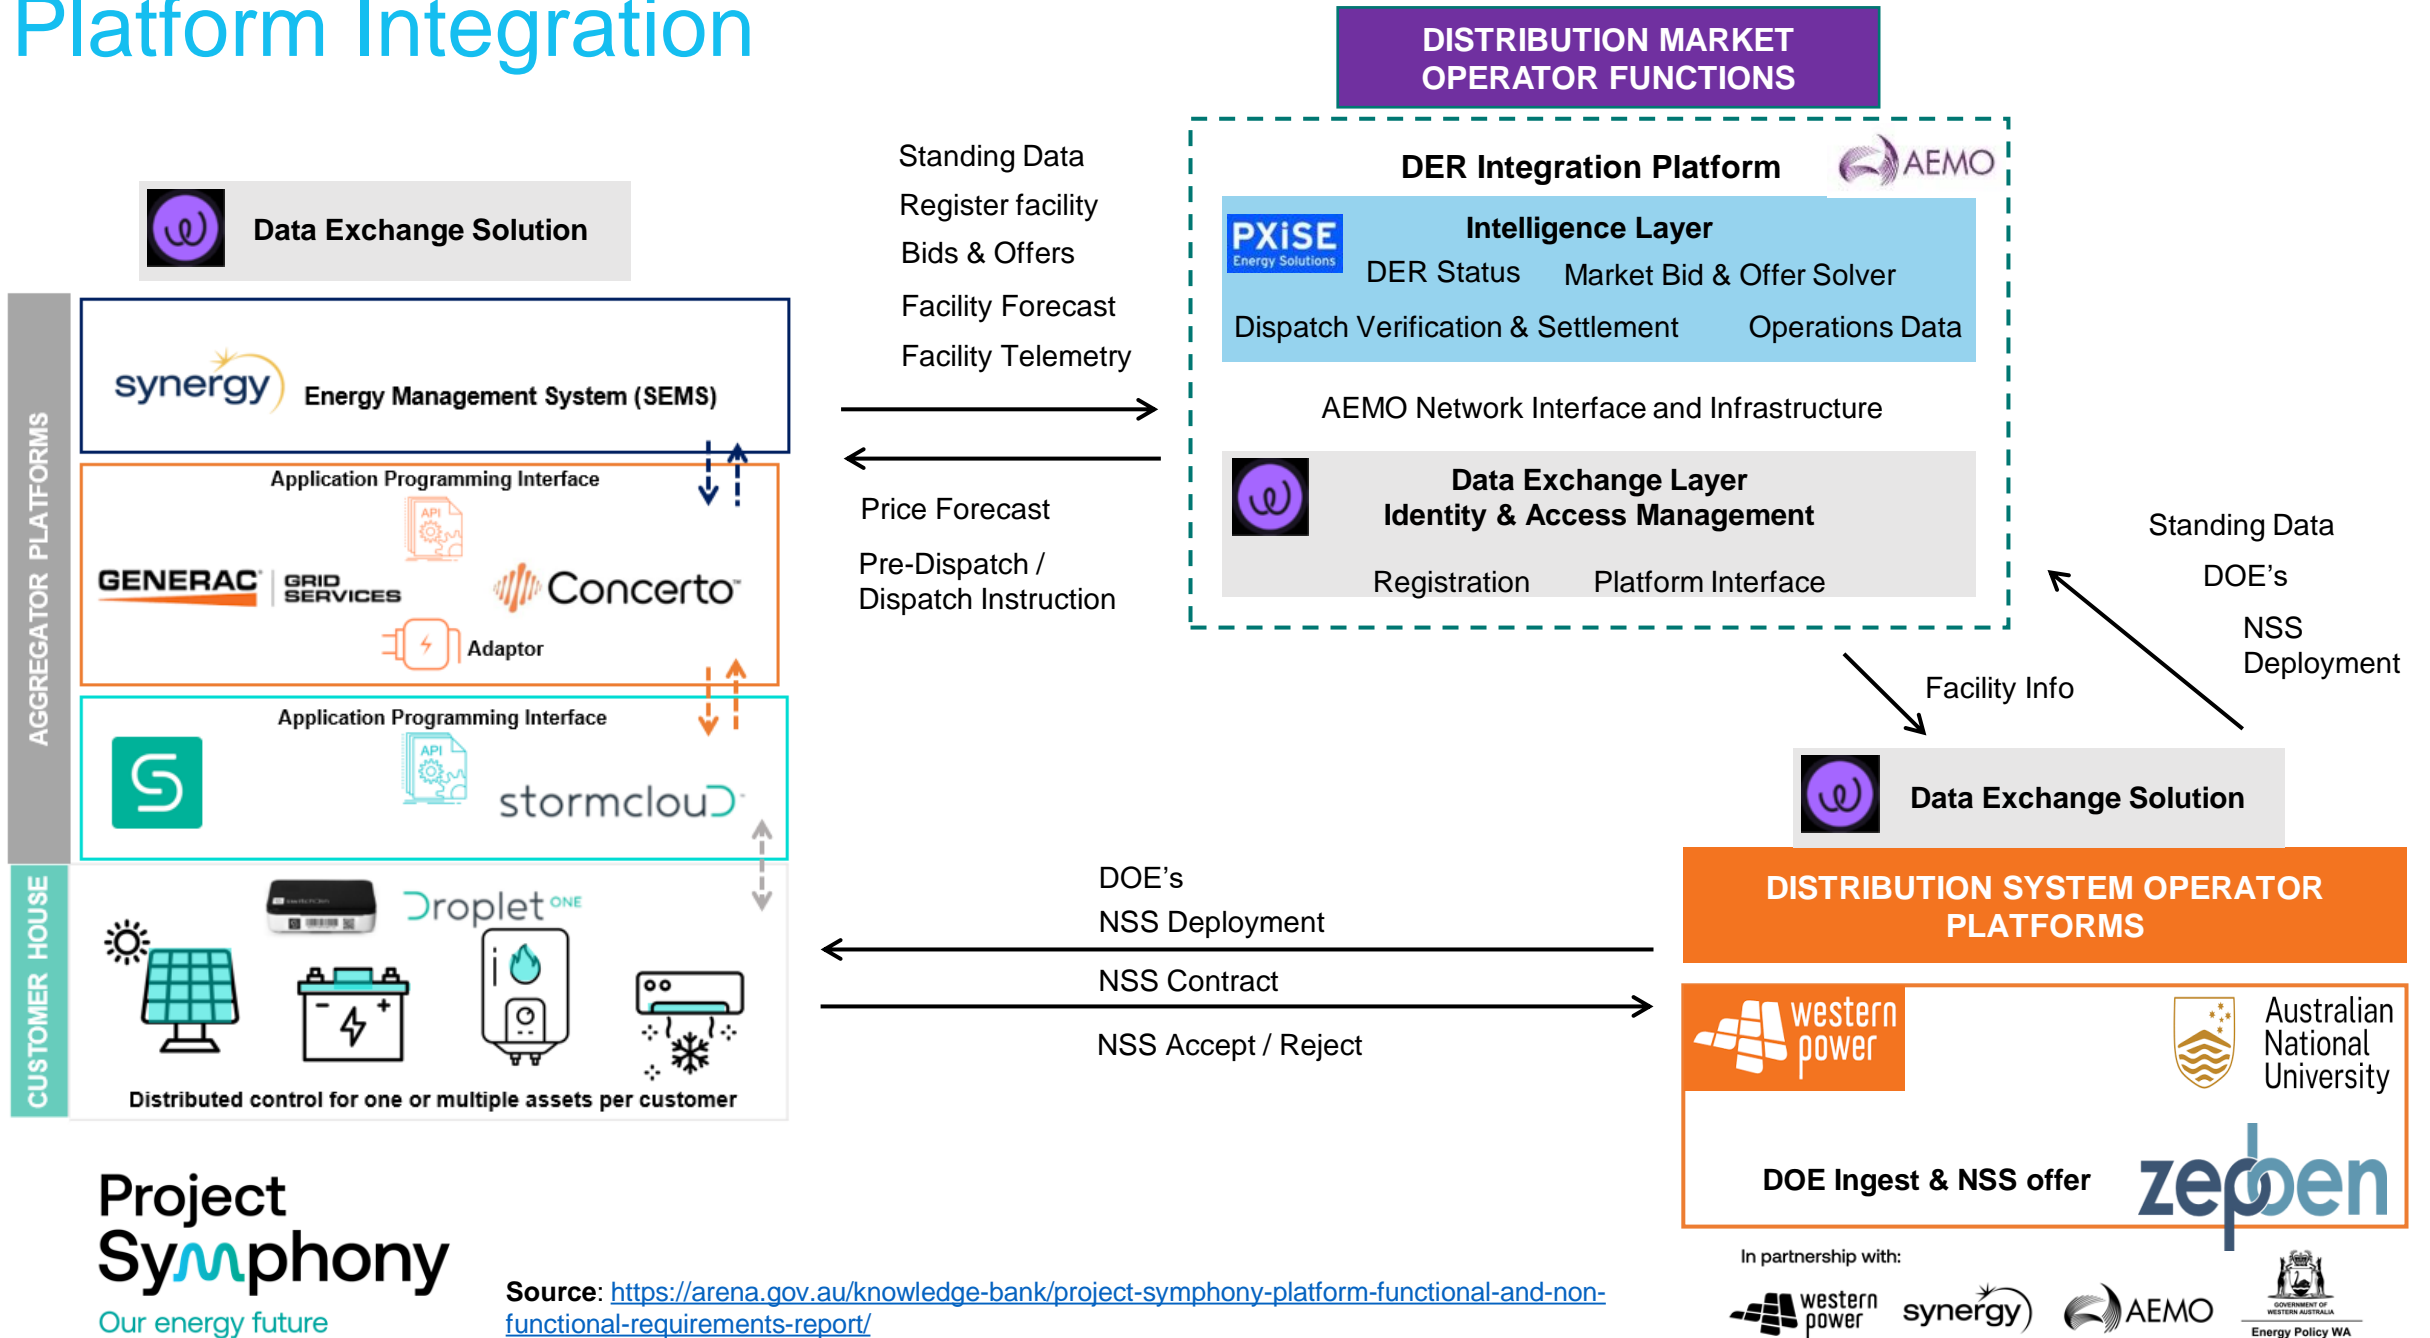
Platform Integration

DISTRIBUTION MARKET OPERATOR FUNCTIONS

Data Exchange Solution

AGGREGATOR PLATFORMS

synergy Energy Management System (SEMS)

Application Programming Interface

API

GENERAC | GRID SERVICES

Concerto

Adaptor

Application Programming Interface

API

stormcloud

CUSTOMER HOUSE

Droplet ONE

Distributed control for one or multiple assets per customer

Standing Data
Register facility
Bids & Offers
Facility Forecast
Facility Telemetry

Price Forecast
Pre-Dispatch / Dispatch Instruction

DER Integration Platform

AEMO

PXiSE Energy Solutions

Intelligence Layer
DER Status
Market Bid & Offer Solver
Dispatch Verification & Settlement
Operations Data

AEMO Network Interface and Infrastructure

Data Exchange Layer
Identity & Access Management
Registration
Platform Interface

Standing Data
DOE's
NSS Deployment

Facility Info

Data Exchange Solution

DISTRIBUTION SYSTEM OPERATOR PLATFORMS

western power

Australian National University

DOE Ingest & NSS offer

zepben

DOE's
NSS Deployment
NSS Contract
NSS Accept / Reject

Project Symphony
Our energy future

Source: https://arena.gov.au/knowledge-bank/project-symphony-platform-functional-and-non-functional-requirements-report/

In partnership with:
western power
synergy
AEMO
GOVERNMENT OF WESTERN AUSTRALIA
Energy Policy WA